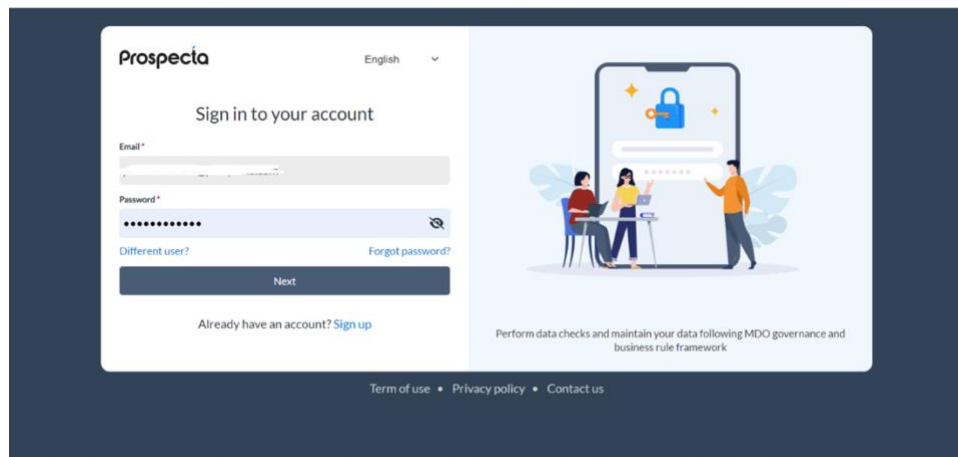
Prospecta

English

Sign in to your account

Email *

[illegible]

Password *

••••••••••••

Different user?

Forgot password?

Next

Already have an account? Sign up

Perform data checks and maintain your data following MDO governance and business rule framework

Term of use • Privacy policy • Contact us